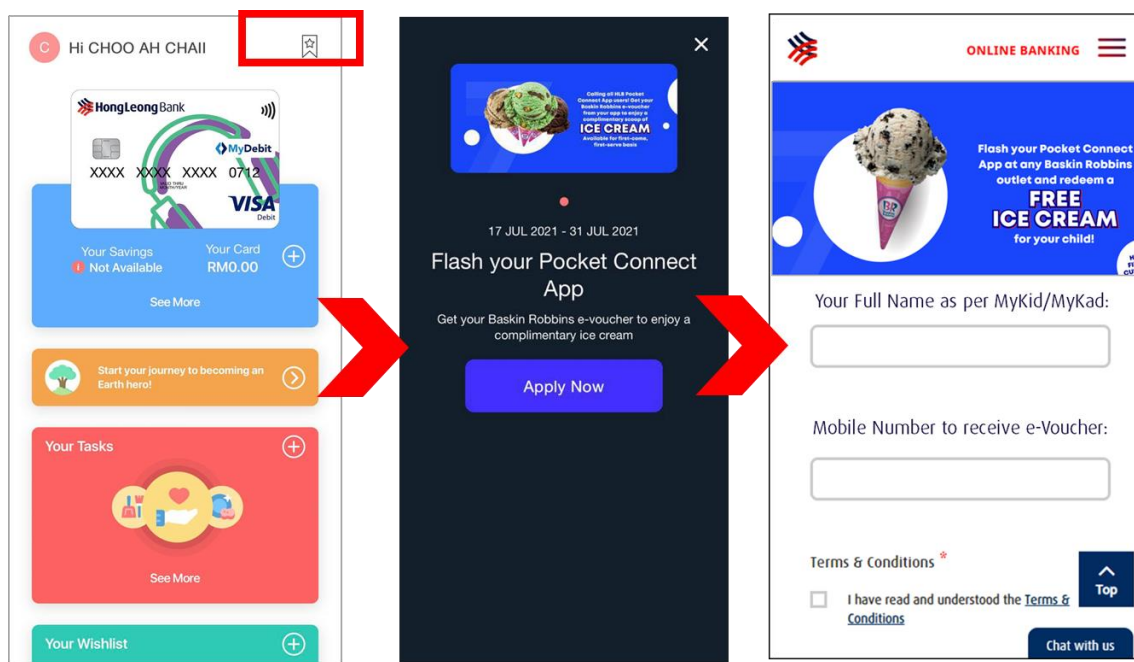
C Hi CHOO AH CHAII

HongLeong Bank

MyDebit

XXXX XXXX XXXX 0712

VISA
Debit

Your Savings
Not Available

Your Card
RM0.00

See More

Start your journey to becoming an Earth hero!

Your Tasks

See More

Your Wishlist

Calling all HLB Pocket Connect App users! Get your Baskin Robbins e-voucher from your app to enjoy a complimentary scoop of ICE CREAM
Available for first-come, first-serve basis

17 JUL 2021 - 31 JUL 2021

Flash your Pocket Connect App

Get your Baskin Robbins e-voucher to enjoy a complimentary ice cream

Apply Now

ONLINE BANKING

Flash your Pocket Connect App at any Baskin Robbins outlet and redeem a FREE ICE CREAM for your child!

Your Full Name as per MyKid/MyKad:

Mobile Number to receive e-Voucher:

Terms & Conditions *

I have read and understood the Terms & Conditions

Top

Chat with us